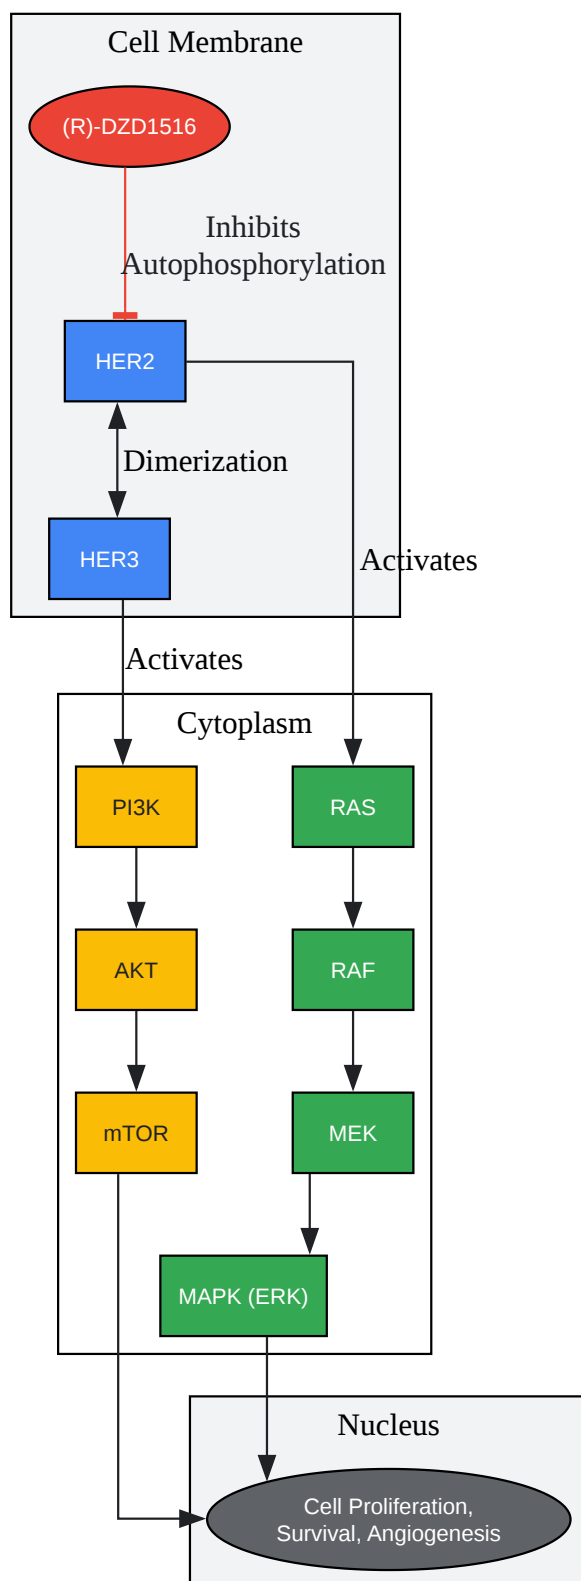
Cell Membrane

(R)-DZD1516

Inhibits Autophosphorylation

HER2

Dimerization

HER3

Activates

Activates

Cytoplasm

PI3K

RAS

AKT

RAF

mTOR

MEK

MAPK (ERK)

Nucleus

Cell Proliferation, Survival, Angiogenesis